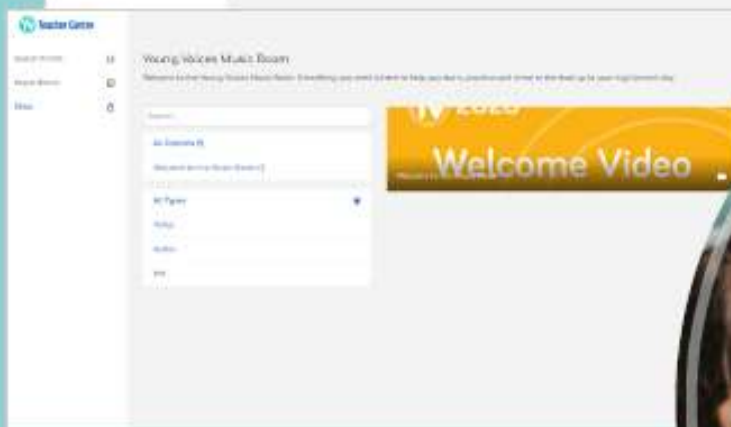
Teacher Centre

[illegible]
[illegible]
Music

Young Voices Music Room

Welcome to the Young Voices Music Room. Everything you need to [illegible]

Search...

All Contents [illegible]

Welcome to the Music Room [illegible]

All Types

Video

Audio

PDF

YV 2020

Welcome Video